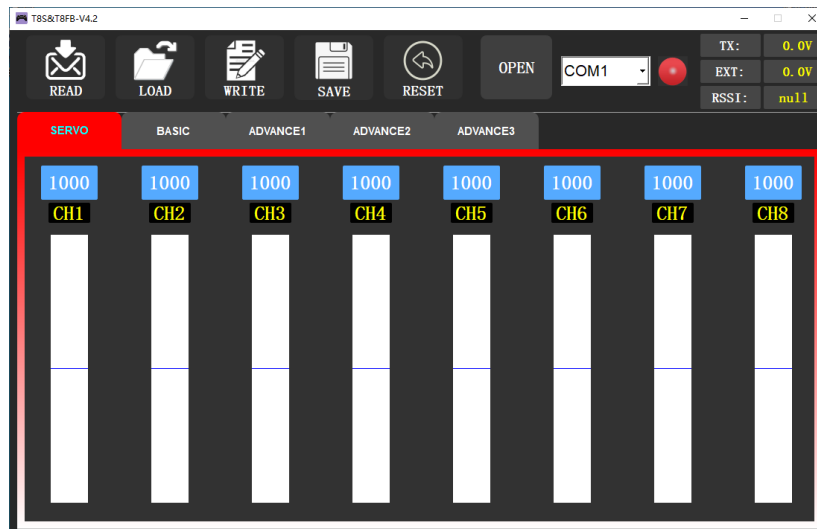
T8S&T8FB-V4.2

READ
LOAD
WRITE
SAVE
RESET
OPEN
COM1

| TX: | 0.0V |
|---|---|
| EXT: | 0.0V |
| RSSI: | null |

SERVO
BASIC
ADVANCE1
ADVANCE2
ADVANCE3

1000
CH1
1000
CH2
1000
CH3
1000
CH4
1000
CH5
1000
CH6
1000
CH7
1000
CH8